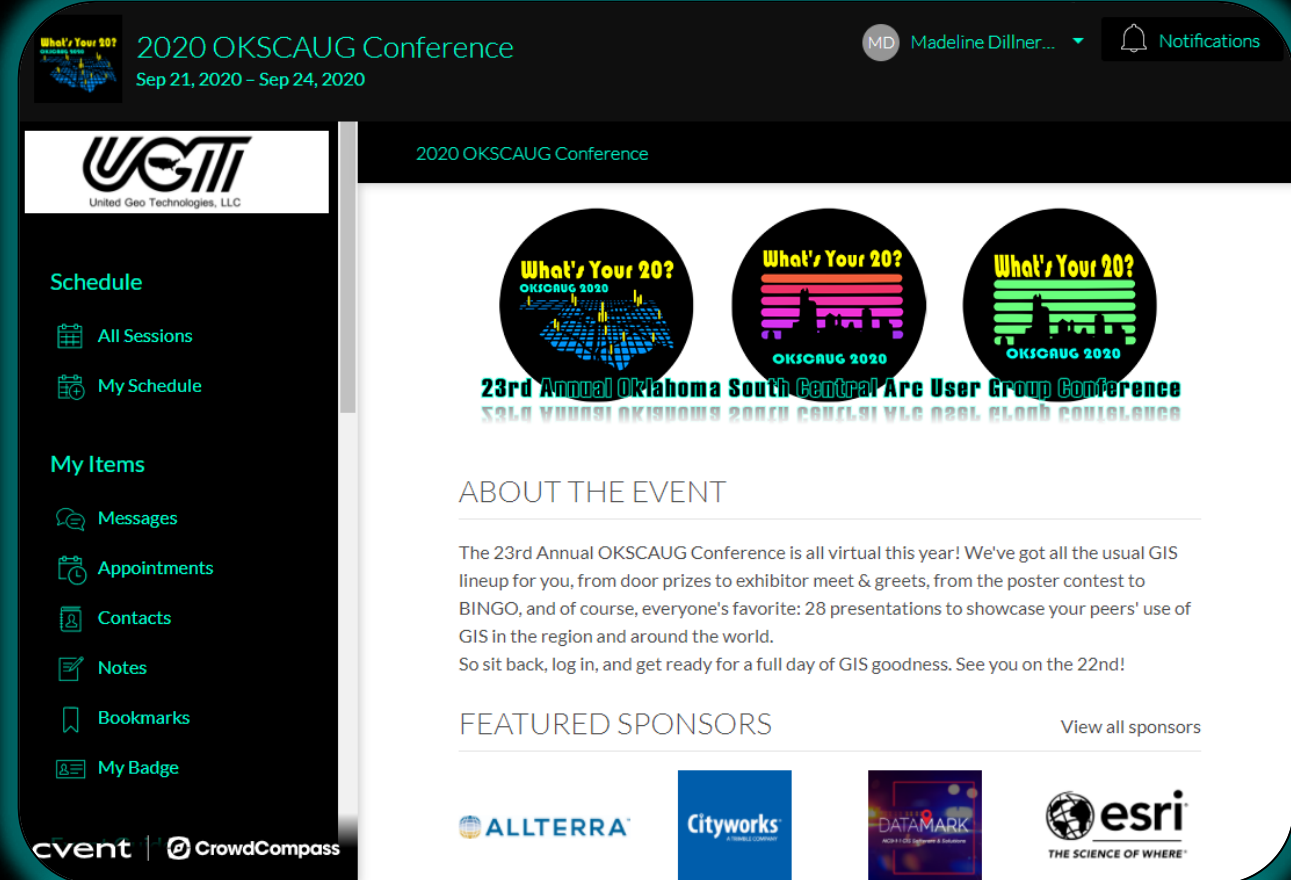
What's Your 20?
OKSCAUG 2020

2020 OKSCAUG Conference
Sep 21, 2020 – Sep 24, 2020

MD Madeline Dillner...

Notifications

UGT
United Geo Technologies, LLC

Schedule

All Sessions

My Schedule

My Items

Messages

Appointments

Contacts

Notes

Bookmarks

My Badge

cvent | CrowdCompass

2020 OKSCAUG Conference

What's Your 20?
OKSCAUG 2020

What's Your 20?
OKSCAUG 2020

What's Your 20?
OKSCAUG 2020

23rd Annual Oklahoma South Central Arc User Group Conference

ABOUT THE EVENT

The 23rd Annual OKSCAUG Conference is all virtual this year! We've got all the usual GIS lineup for you, from door prizes to exhibitor meet & greets, from the poster contest to BINGO, and of course, everyone's favorite: 28 presentations to showcase your peers' use of GIS in the region and around the world.
So sit back, log in, and get ready for a full day of GIS goodness. See you on the 22nd!

FEATURED SPONSORS

View all sponsors

ALLTERRA

Cityworks
A TRIMBLE COMPANY

DATAMARK

esri
THE SCIENCE OF WHERE